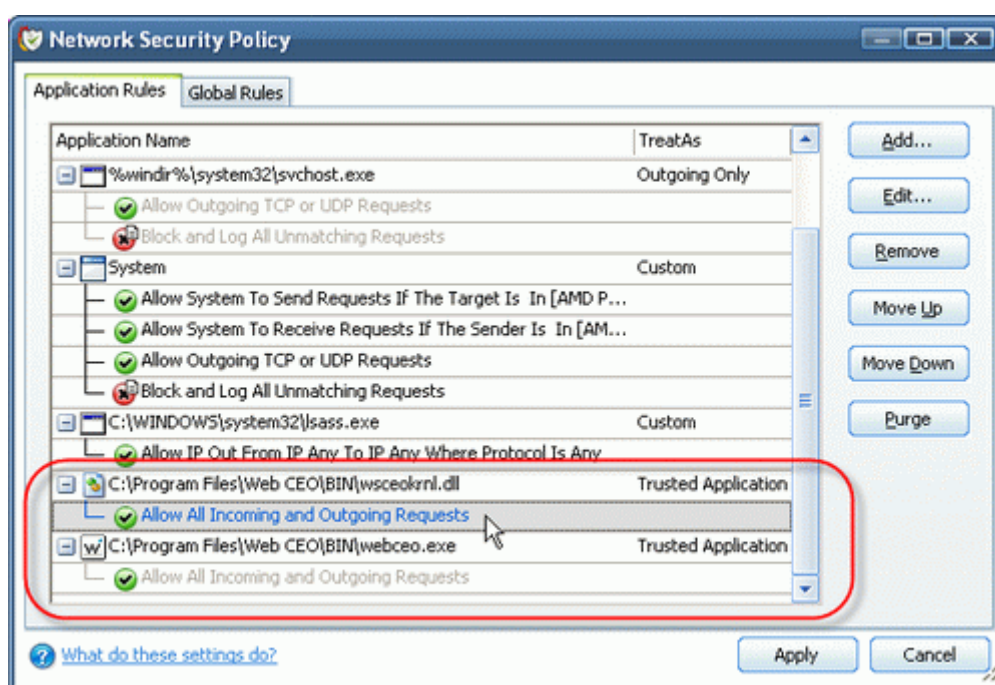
Network Security Policy

Application Rules | Global Rules

| Application Name | TreatAs |
|---|---|
| %windir%\system32\svchost.exe | Outgoing Only |
| Allow Outgoing TCP or UDP Requests | |
| Block and Log All Unmatching Requests | |
| System | Custom |
| Allow System To Send Requests If The Target Is In [AMD P... | |
| Allow System To Receive Requests If The Sender Is In [AM... | |
| Allow Outgoing TCP or UDP Requests | |
| Block and Log All Unmatching Requests | |
| C:\WINDOWS\system32\lsass.exe | Custom |
| Allow IP Out From IP Any To IP Any Where Protocol Is Any | |
| C:\Program Files\Web CEO\BIN\wsceokrnl.dll | Trusted Application |
| Allow All Incoming and Outgoing Requests | |
| C:\Program Files\Web CEO\BIN\webceo.exe | Trusted Application |
| Allow All Incoming and Outgoing Requests | |

Add...
Edit...
Remove
Move Up
Move Down
Purge

What do these settings do?

Apply
Cancel